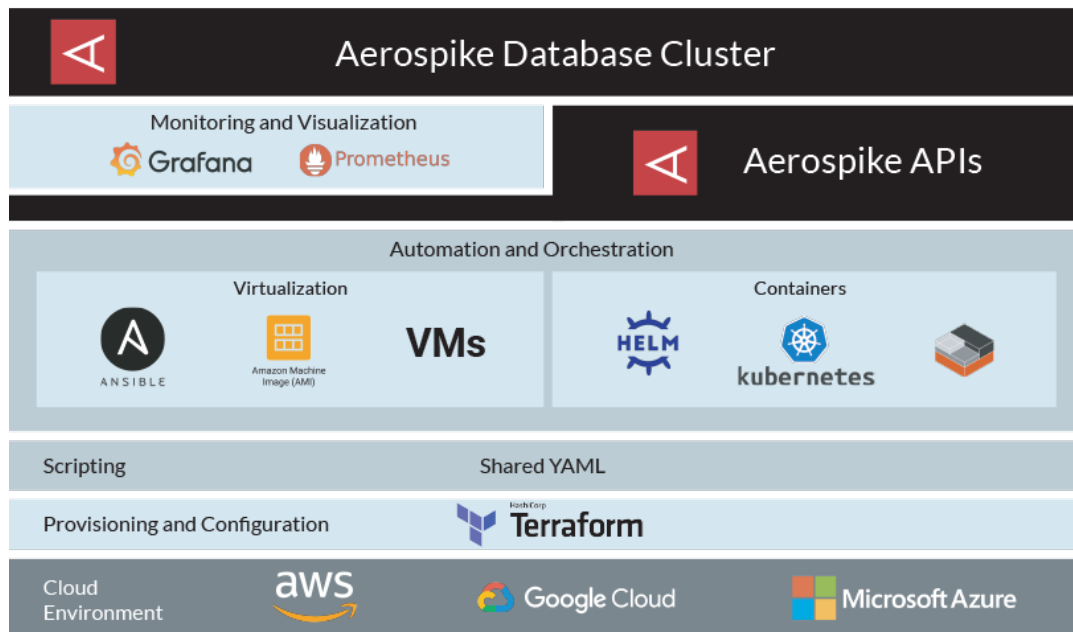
Aerospike Database Cluster

Monitoring and Visualization

Grafana

Prometheus

Aerospike APIs

Automation and Orchestration

Virtualization

ANSIBLE

Amazon Machine Image (AMI)

VMs

Containers

HELM

kubernetes

Scripting

Shared YAML

Provisioning and Configuration

HashiCorp Terraform

Cloud Environment

aws

Google Cloud

Microsoft Azure